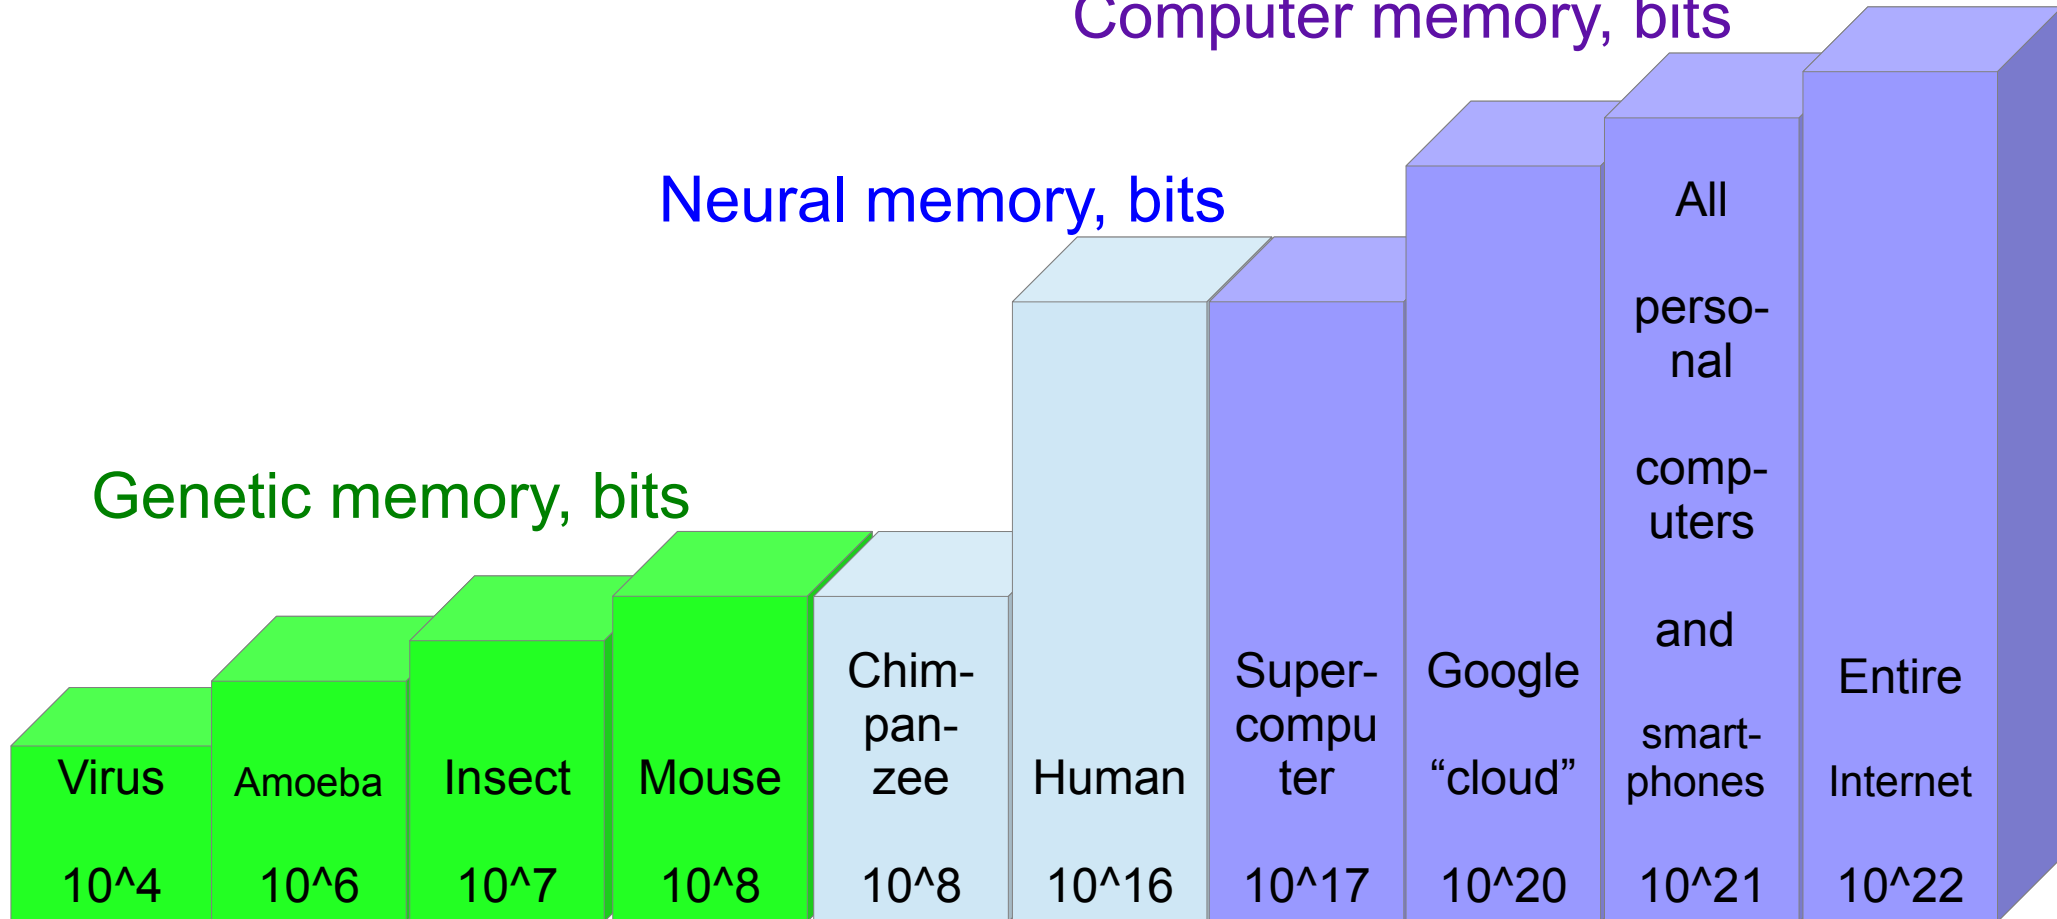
Computer memory, bits

Neural memory, bits

Genetic memory, bits

Virus

10^4

Amoeba

10^6

Insect

10^7

Mouse

10^8

Chimpanzee

10^8

Human

10^16

Supercomputer

10^17

Google

“cloud”

10^20

All

personal

computers

and

smartphones

10^21

Entire

Internet

10^22